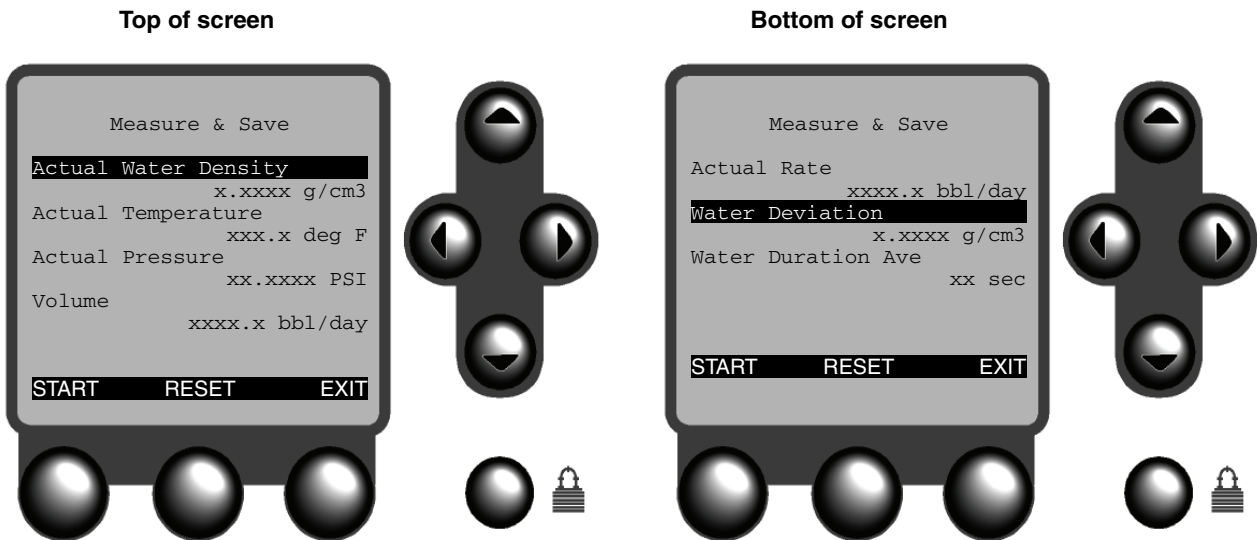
Top of screen

Measure & Save

Actual Water Density
x.xxxx g/cm3
Actual Temperature
xxx.x deg F
Actual Pressure
xx.xxxx PSI
Volume
xxxx.x bbl/day

START RESET EXIT

Bottom of screen

Measure & Save

Actual Rate
xxxx.x bbl/day
Water Deviation
x.xxxx g/cm3
Water Duration Ave
xx sec

START RESET EXIT